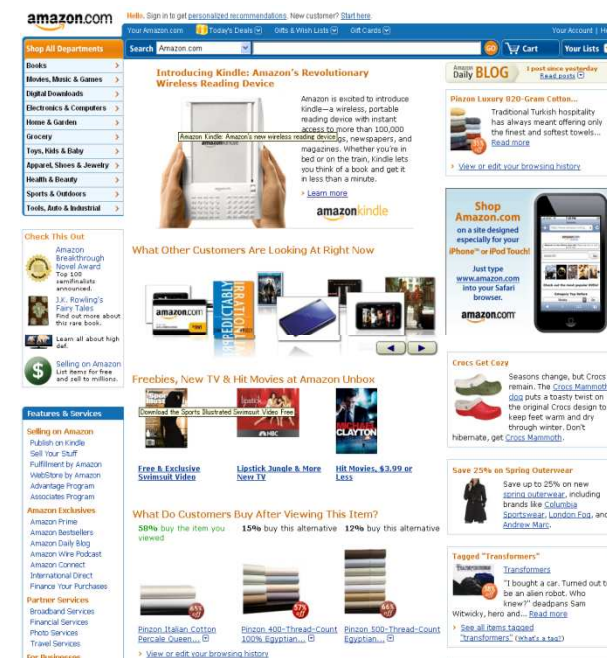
amazon.com

Hello. Sign in to get personalized recommendations. New customer? Start here

Your Amazon.com | Today's Deals | Gifts & Wish Lists | Gift Cards | Your Account | He

Shop All Departments

Search Amazon.com GO Cart Your Lists

Books
Movies, Music & Games
Digital Downloads
Electronics & Computers
Home & Garden
Grocery
Toys, Kids & Baby
Apparel, Shoes & Jewelry
Health & Beauty
Sports & Outdoors
Tools, Auto & Industrial

Introducing Kindle: Amazon's Revolutionary Wireless Reading Device

Amazon is excited to introduce Kindle—a wireless, portable reading device with instant access to more than 100,000 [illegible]gs, newspapers, and magazines. Whether you're in bed or on the train, Kindle lets you think of a book and get it in less than a minute.

Amazon Kindle: Amazon's new wireless reading device

Learn more

amazonkindle

Amazon Daily BLOG 1 post since yesterday Read posts

Pinzon Luxury 820-Gram Cotton...

Traditional Turkish hospitality has always meant offering only the finest and softest towels...
Read more

View or edit your browsing history

Shop Amazon.com on a site designed especially for your iPhone or iPod Touch!

Just type www.amazon.com into your Safari browser.

amazon.com

Check This Out

Amazon Breakthrough Novel Award Top 100 semifinalists announced.

J.K. Rowling's Fairy Tales Find out more about this rare book.

Learn all about high def.

Selling on Amazon List items for free and sell to millions.

What Other Customers Are Looking At Right Now

Freebies, New TV & Hit Movies at Amazon Unbox

Download the Sports Illustrated Swimsuit Video Free

Free & Exclusive Swimsuit Video

Lipstick Jungle & More New TV

Hit Movies, $3.99 or Less

Crocs Get Cozy

Seasons change, but Crocs remain. The Crocs Mammoth clog puts a toasty twist on the original Crocs design to keep feet warm and dry through winter. Don't hibernate, get Crocs Mammoth.

Features & Services

Selling on Amazon
Publish on Kindle
Sell Your Stuff
Fulfillment by Amazon
WebStore by Amazon
Advantage Program
Associates Program

Amazon Exclusives
Amazon Prime
Amazon Bestsellers
Amazon Daily Blog
Amazon Wire Podcast
Amazon Connect
International Direct
Finance Your Purchases

Partner Services
Broadband Services
Financial Services
Photo Services
Travel Services

What Do Customers Buy After Viewing This Item?

58% buy the item you viewed
15% buy this alternative
12% buy this alternative

Pinzon Italian Cotton Percale Queen...
Pinzon 400-Thread-Count 100% Egyptian...
Pinzon 500-Thread-Count 100% Egyptian...

View or edit your browsing history

Save 25% on Spring Outerwear

Save up to 25% on new spring outerwear, including brands like Columbia Sportswear, London Fog, and Andrew Marc.

Tagged "Transformers"

Transformers

"I bought a car. Turned out to be an alien robot. Who knew?" deadpans Sam Witwicky, hero and... Read more

See all items tagged "transformers" (What's a tag?)